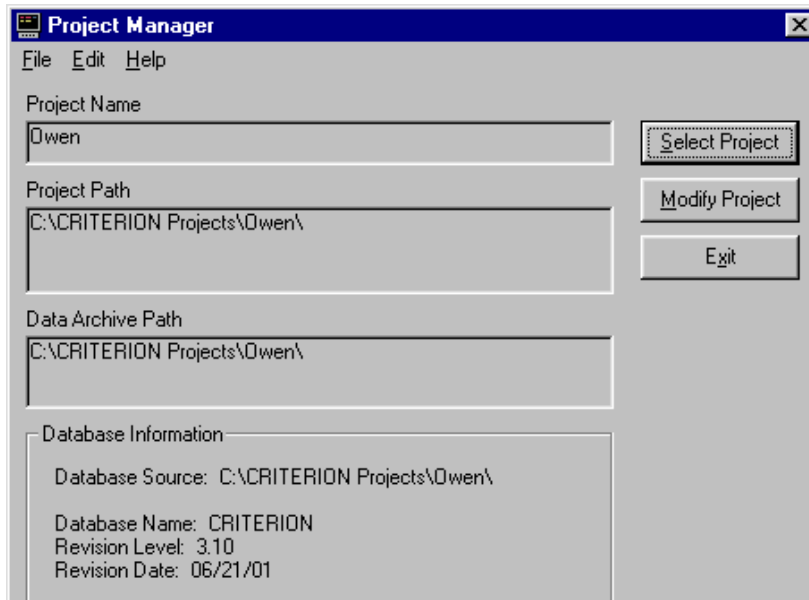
Project Manager

File Edit Help

Project Name

Owen

Select Project

Project Path

C:\CRITERION Projects\Owen\

Modify Project

Exit

Data Archive Path

C:\CRITERION Projects\Owen\

Database Information

Database Source: C:\CRITERION Projects\Owen\

Database Name: CRITERION
Revision Level: 3.10
Revision Date: 06/21/01